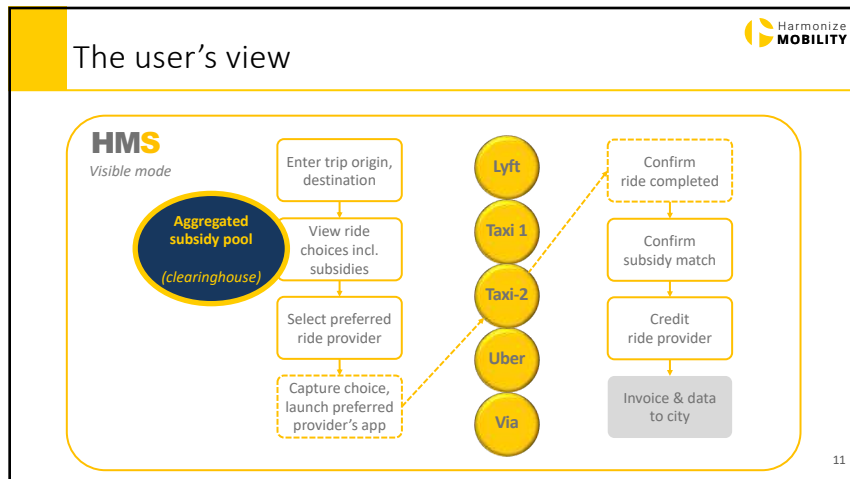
The user's view

Harmonize MOBILITY

HMS
Visible mode

Aggregated subsidy pool

(clearinghouse)

Enter trip origin, destination

View ride choices incl. subsidies

Select preferred ride provider

Capture choice, launch preferred provider's app

Lyft

Taxi 1

Taxi-2

Uber

Via

Confirm ride completed

Confirm subsidy match

Credit ride provider

Invoice & data to city

11